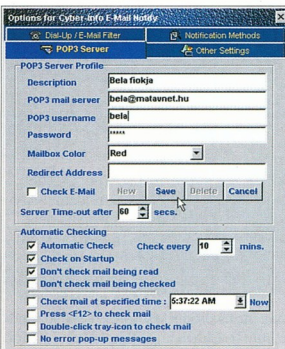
Options for Cyber-Info E-Mail Notify

Dial-Up / E-Mail Filter
Notification Methods
POP3 Server
Other Settings

POP3 Server Profile
Description | Bela fiokja
POP3 mail server | bela@matavnet.hu
POP3 username | bela
Password | *****
Mailbox Color | Red
Redirect Address |
Check E-Mail
New
Save
Delete
Cancel
Server Time-out after 60 secs.

Automatic Checking
Automatic Check
Check every 10 mins.
Check on Startup
Don't check mail being read
Don't check mail being checked
Check mail at specified time : 5:37:22 AM
Now
Press <F12> to check mail
Double-click tray-icon to check mail
No error pop-up messages